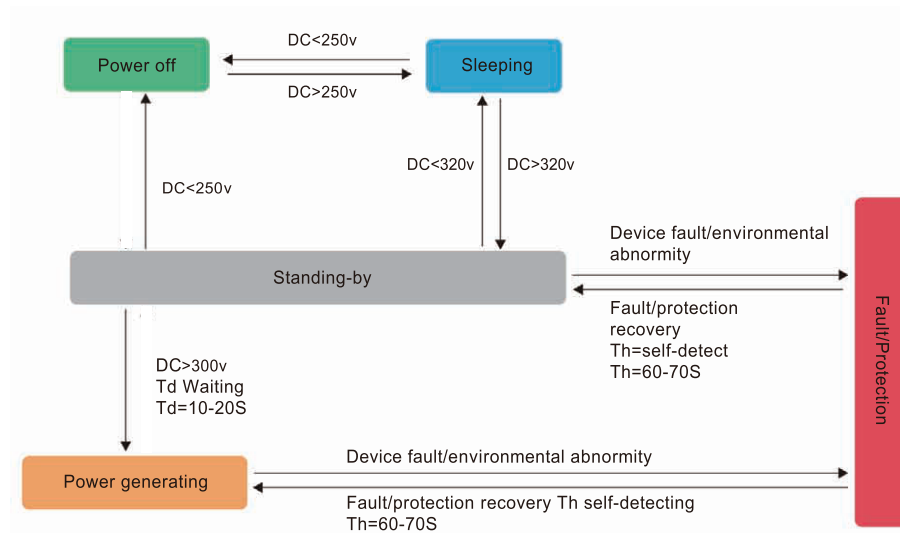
Power off

DC<250v

DC>250v

Sleeping

DC<250v

DC<320v

DC>320v

Standing-by

Device fault/environmental abnormity

Fault/protection recovery Th=self-detect Th=60-70S

Fault/Protection

DC>300v Td Waiting Td=10-20S

Power generating

Device fault/environmental abnormity

Fault/protection recovery Th self-detecting Th=60-70S